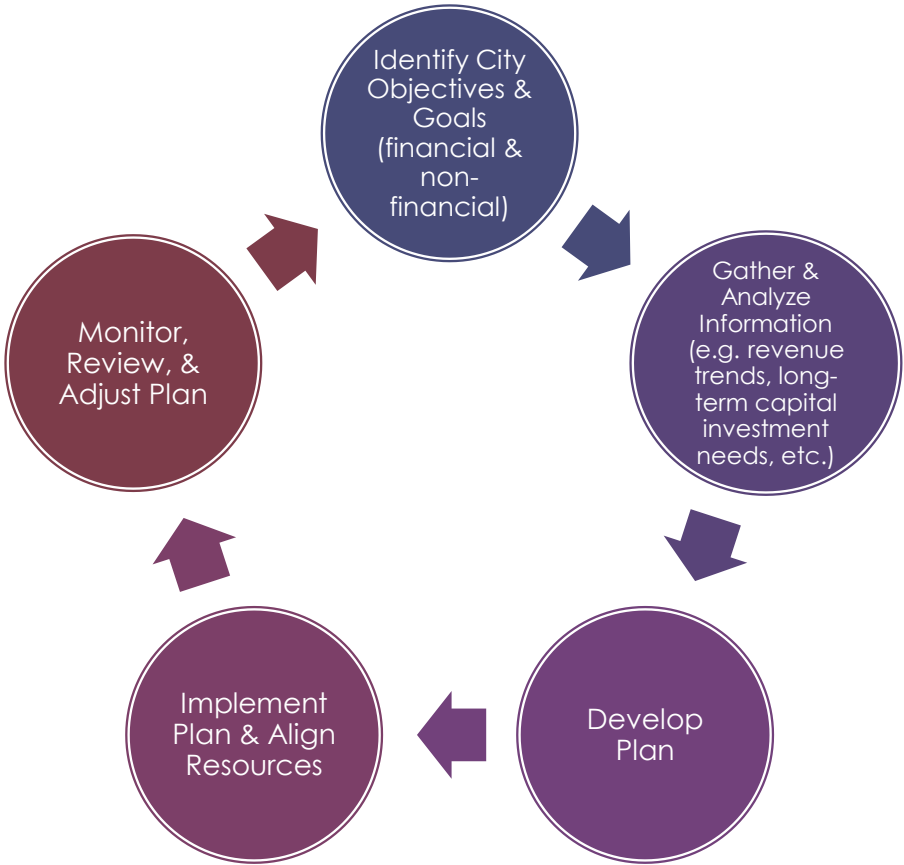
Identify City Objectives & Goals (financial & non-financial)

Gather & Analyze Information (e.g. revenue trends, long-term capital investment needs, etc.)

Develop Plan

Implement Plan & Align Resources

Monitor, Review, & Adjust Plan